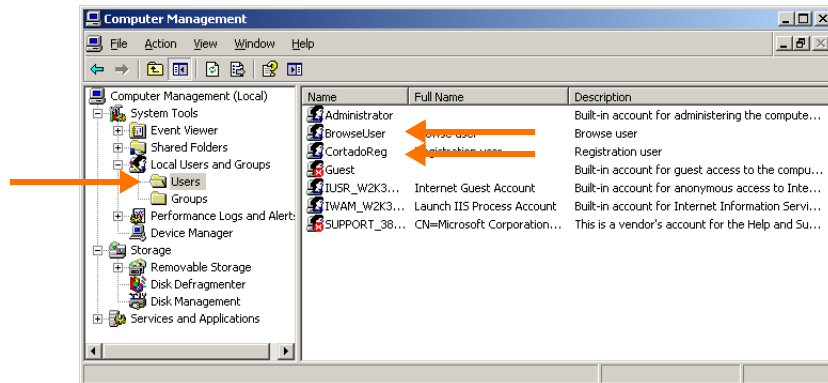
Computer Management

File Action View Window Help

Computer Management (Local)
System Tools
Event Viewer
Shared Folders
Local Users and Groups
Users
Groups
Performance Logs and Alerts
Device Manager
Storage
Removable Storage
Disk Defragmenter
Disk Management
Services and Applications

| Name | Full Name | Description |
|---|---|---|
| Administrator | | Built-in account for administering the compute... |
| BrowseUser | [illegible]owse user | Browse user |
| CortadoReg | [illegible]gistration user | Registration user |
| Guest | | Built-in account for guest access to the compu... |
| IUSR_W2K3... | Internet Guest Account | Built-in account for anonymous access to Inte... |
| IWAM_W2K3... | Launch IIS Process Account | Built-in account for Internet Information Servi... |
| SUPPORT_38... | CN=Microsoft Corporation... | This is a vendor's account for the Help and Su... |